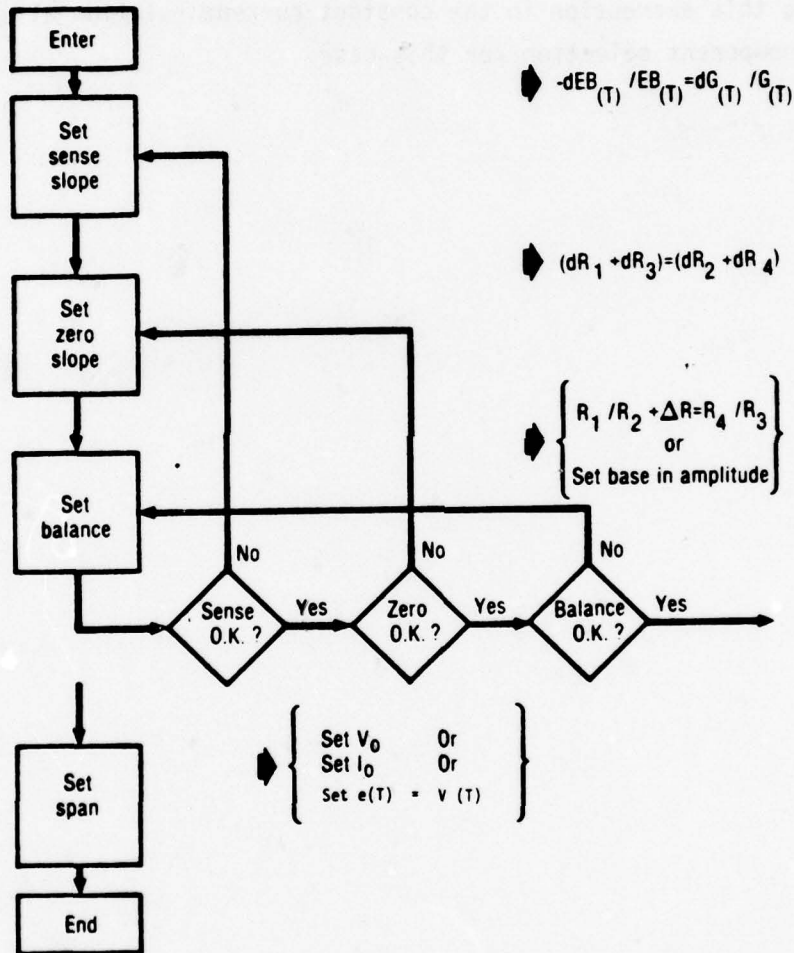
Enter

$-dEB_{(T)} / EB_{(T)} = dG_{(T)} / G_{(T)}$

Set sense slope

$(dR_1 + dR_3) = (dR_2 + dR_4)$

Set zero slope

$R_1 / R_2 + \Delta R = R_4 / R_3$
or
Set base in amplitude

Set balance

No

No

No

Sense O.K. ?

Yes

Zero O.K. ?

Yes

Balance O.K. ?

Yes

Set span

Set $V_0$ Or
Set $I_0$ Or
Set e(T) = V (T)

End